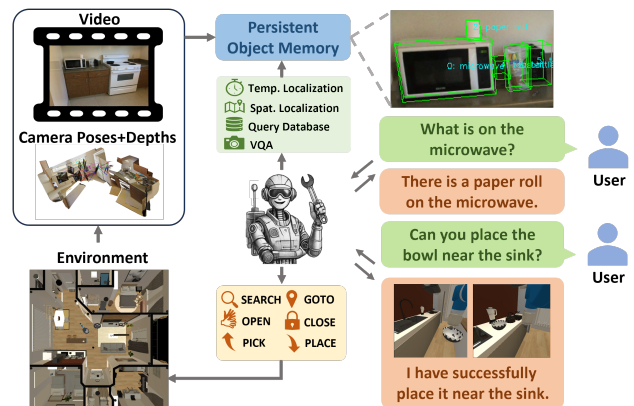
Video

Camera Poses+Depths

Environment

Persistent Object Memory

O: microwave

Temp. Localization
Spat. Localization
Query Database
VQA

SEARCH
GOTO
OPEN
CLOSE
PICK
PLACE

What is on the microwave?

User

There is a paper roll on the microwave.

Can you place the bowl near the sink?

User

I have successfully place it near the sink.